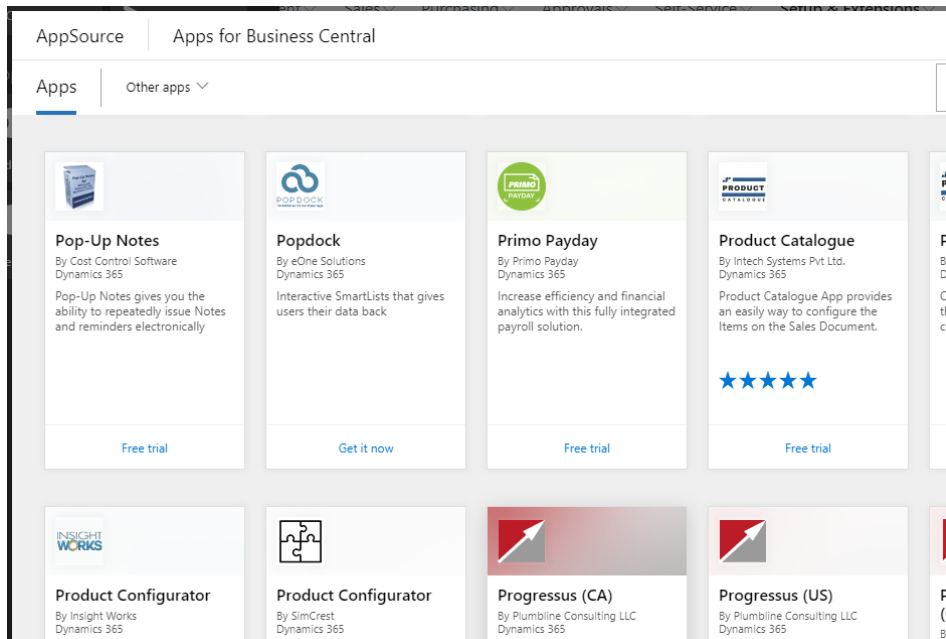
AppSource | Apps for Business Central

Apps | Other apps

POP DOCK

Pop-Up Notes
By Cost Control Software
Dynamics 365
Pop-Up Notes gives you the ability to repeatedly issue Notes and reminders electronically
Free trial

Popdock
By eOne Solutions
Dynamics 365
Interactive SmartLists that gives users their data back
Get it now

PRIMO PAYDAY

Primo Payday
By Primo Payday
Dynamics 365
Increase efficiency and financial analytics with this fully integrated payroll solution.
Free trial

PRODUCT CATALOGUE

Product Catalogue
By Intech Systems Pvt Ltd.
Dynamics 365
Product Catalogue App provides an easily way to configure the Items on the Sales Document.
★★★★★
Free trial

INSIGHT WORKS

Product Configurator
By Insight Works
Dynamics 365

Product Configurator
By SimCrest
Dynamics 365

Progressus (CA)
By Plumbline Consulting LLC
Dynamics 365

Progressus (US)
By Plumbline Consulting LLC
Dynamics 365